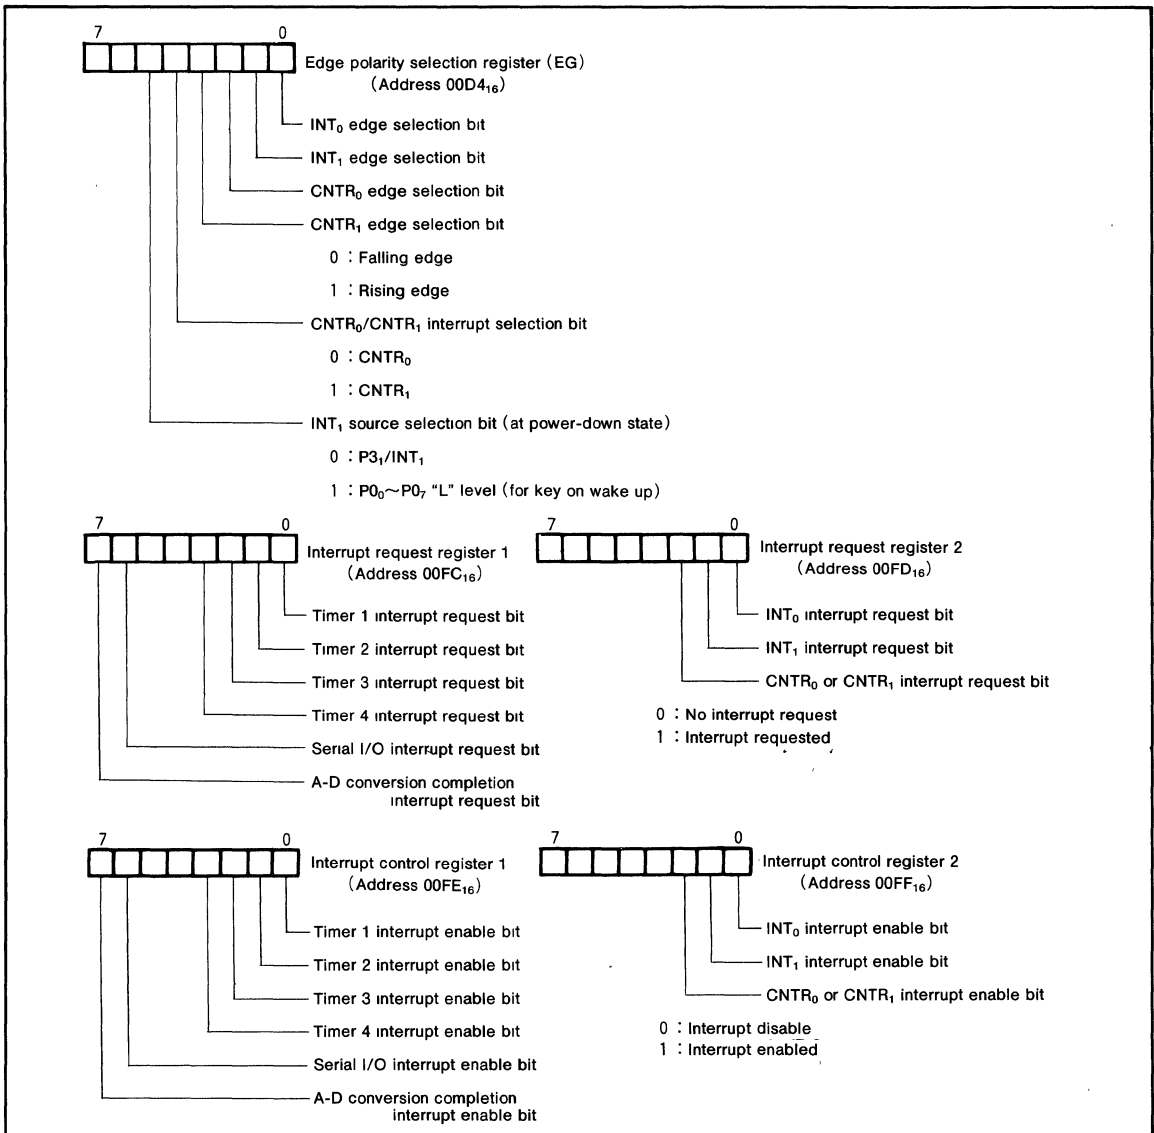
7 0

Edge polarity selection register (EG) (Address 00D4$_{16}$)

INT$_0$ edge selection bit

INT$_1$ edge selection bit

CNTR$_0$ edge selection bit

CNTR$_1$ edge selection bit

0 : Falling edge

1 : Rising edge

CNTR$_0$/CNTR$_1$ interrupt selection bit

0 : CNTR$_0$

1 : CNTR$_1$

INT$_1$ source selection bit (at power-down state)

0 : P3$_1$/INT$_1$

1 : P0$_0$~P0$_7$ "L" level (for key on wake up)

7 0

Interrupt request register 1 (Address 00FC$_{16}$)

Timer 1 interrupt request bit

Timer 2 interrupt request bit

Timer 3 interrupt request bit

Timer 4 interrupt request bit

Serial I/O interrupt request bit

A-D conversion completion interrupt request bit

7 0

Interrupt request register 2 (Address 00FD$_{16}$)

INT$_0$ interrupt request bit

INT$_1$ interrupt request bit

CNTR$_0$ or CNTR$_1$ interrupt request bit

0 : No interrupt request
1 : Interrupt requested

7 0

Interrupt control register 1 (Address 00FE$_{16}$)

Timer 1 interrupt enable bit

Timer 2 interrupt enable bit

Timer 3 interrupt enable bit

Timer 4 interrupt enable bit

Serial I/O interrupt enable bit

A-D conversion completion interrupt enable bit

7 0

Interrupt control register 2 (Address 00FF$_{16}$)

INT$_0$ interrupt enable bit

INT$_1$ interrupt enable bit

CNTR$_0$ or CNTR$_1$ interrupt enable bit

0 : Interrupt disable
1 : Interrupt enabled